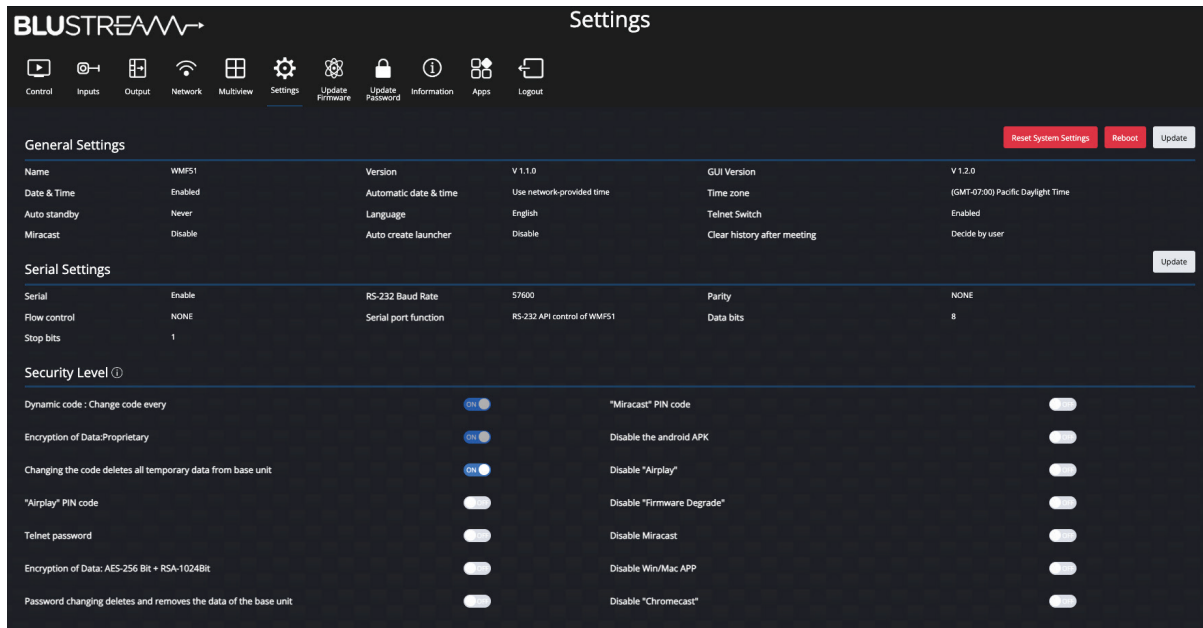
BLUSTREAM

Settings

Control Inputs Output Network Multiview Settings Update Firmware Update Password Information Apps Logout

General Settings

Reset System Settings Reboot Update

| | | | | | |
|---|---|---|---|---|---|
| Name | WMF51 | Version | V 1.1.0 | GUI Version | V 1.2.0 |
| Date & Time | Enabled | Automatic date & time | Use network-provided time | Time zone | (GMT-07:00) Pacific Daylight Time |
| Auto standby | Never | Language | English | Telnet Switch | Enabled |
| Miracast | Disable | Auto create launcher | Disable | Clear history after meeting | Decide by user |

Serial Settings

Update

| | | | | | |
|---|---|---|---|---|---|
| Serial | Enable | RS-232 Baud Rate | 57600 | Parity | NONE |
| Flow control | NONE | Serial port function | RS-232 API control of WMF51 | Data bits | 8 |
| Stop bits | 1 | | | | |

Security Level ⓘ

Dynamic code : Change code every ON
"Miracast" PIN code
Encryption of Data:Proprietary ON
Disable the android APK
Changing the code deletes all temporary data from base unit ON
Disable "Airplay"
"Airplay" PIN code
Disable "Firmware Degrade"
Telnet password
Disable Miracast
Encryption of Data: AES-256 Bit + RSA-1024Bit
Disable Win/Mac APP
Password changing deletes and removes the data of the base unit
Disable "Chromecast"